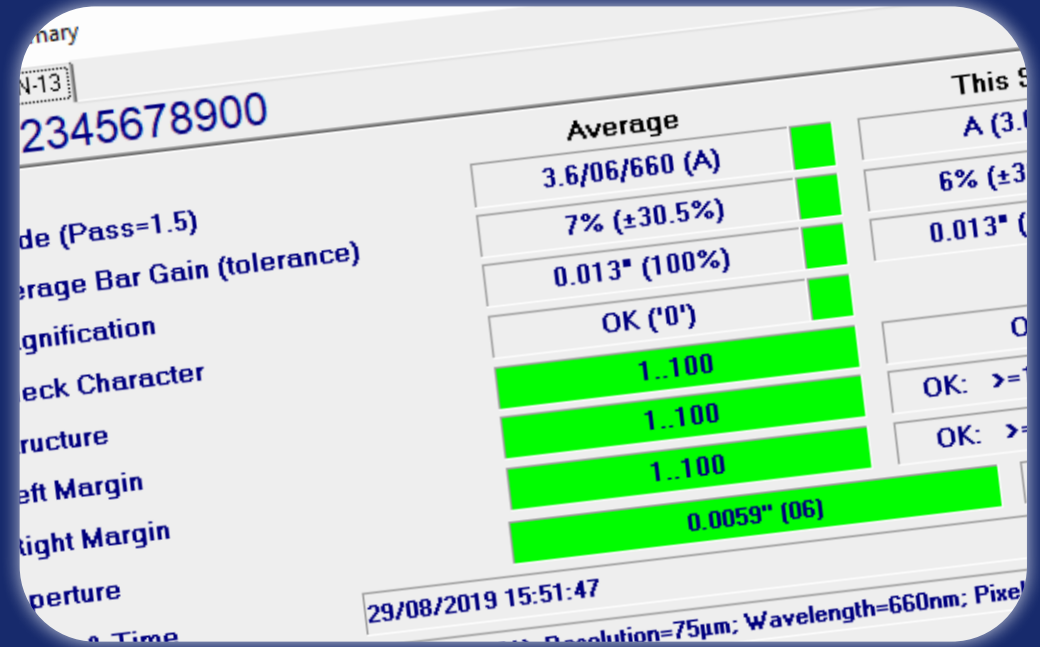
mary

N-13

This S

2345678900

Average

3.6/06/660 (A)

A (3.

de (Pass=1.5)

7% (±30.5%)

6% (±3

erage Bar Gain (tolerance)

0.013" (100%)

0.013" (

gnification

OK ('0')

O

eck Character

1..100

OK: >=

ructure

1..100

OK: >=

eft Margin

1..100

ight Margin

0.0059" (06)

perture

29/08/2019 15:51:47

Time

Resolution=75µm; Wavelength=660nm; Pixel